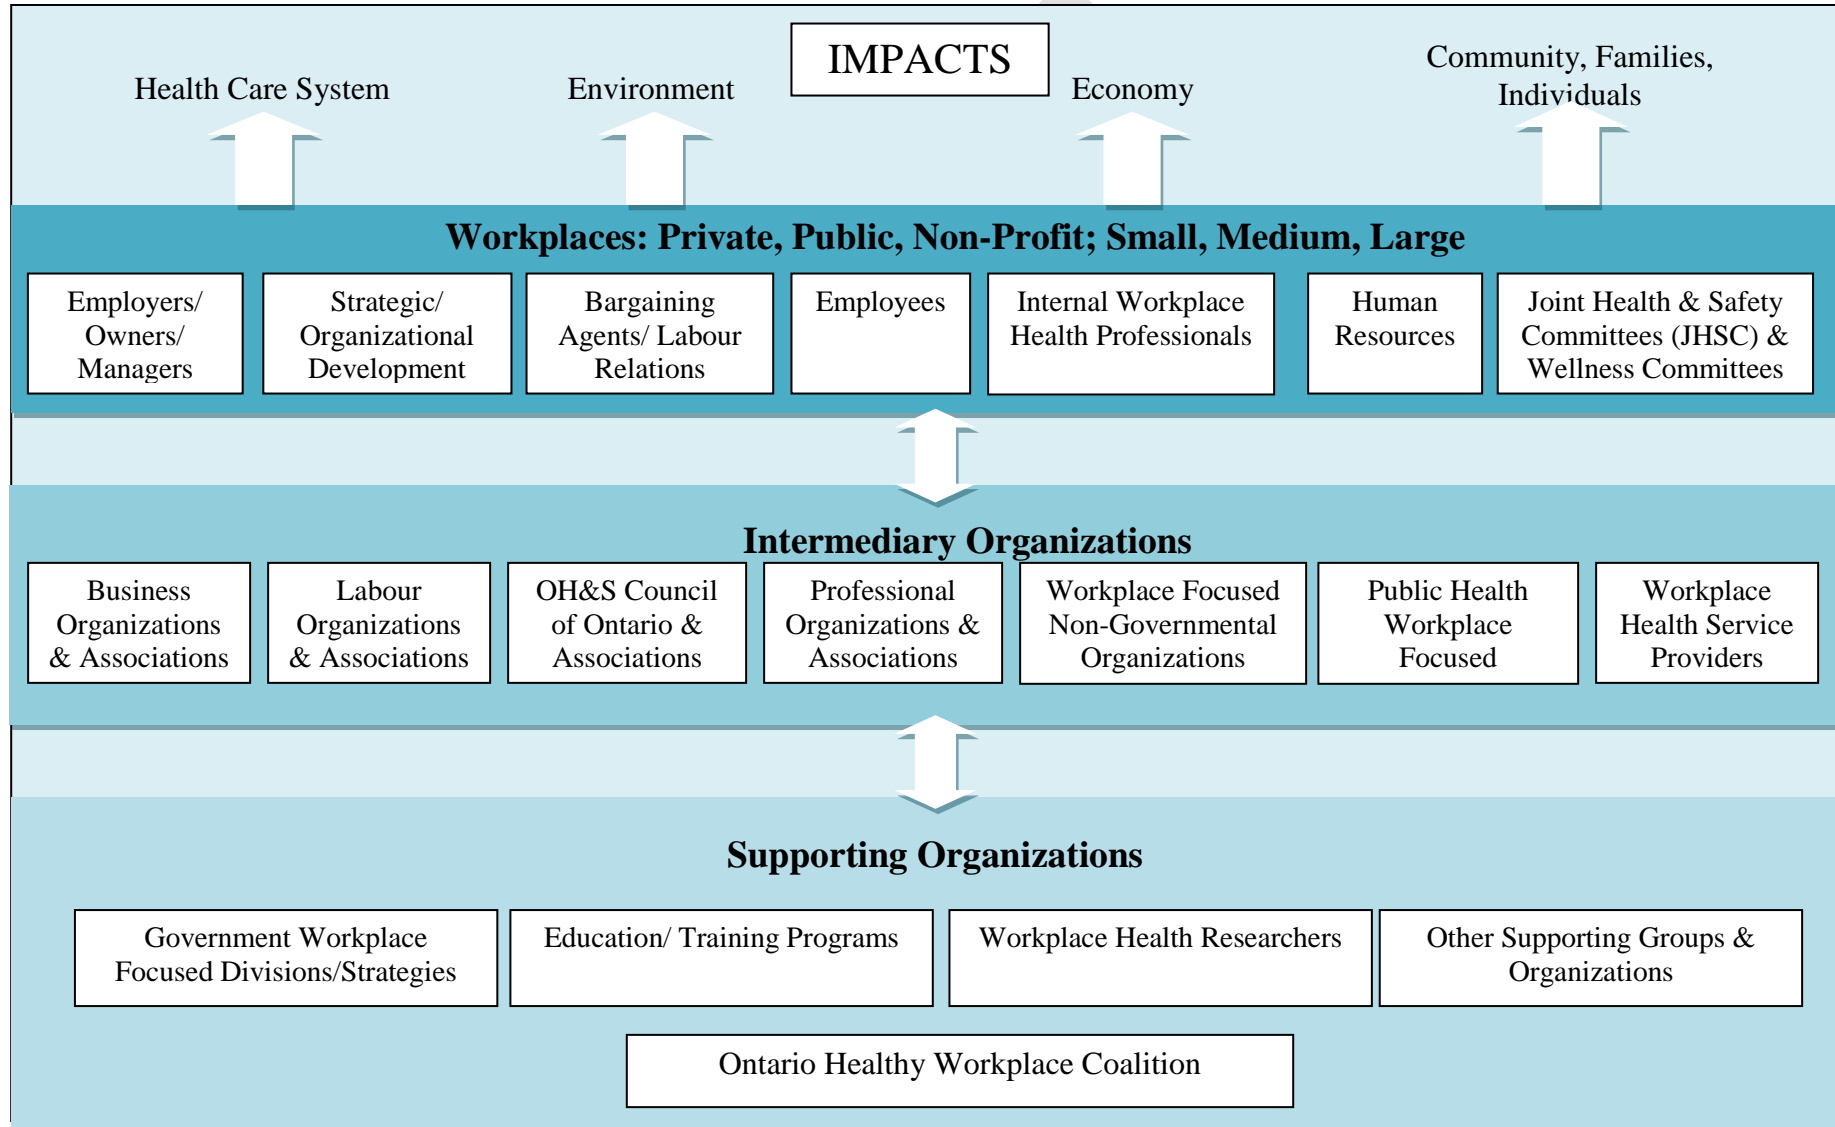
IMPACTS

Health Care System

Environment

Economy

Community, Families, Individuals

Workplaces: Private, Public, Non-Profit; Small, Medium, Large

Employers/ Owners/ Managers

Strategic/ Organizational Development

Bargaining Agents/ Labour Relations

Employees

Internal Workplace Health Professionals

Human Resources

Joint Health & Safety Committees (JHSC) & Wellness Committees

Intermediary Organizations

Business Organizations & Associations

Labour Organizations & Associations

OH&S Council of Ontario & Associations

Professional Organizations & Associations

Workplace Focused Non-Governmental Organizations

Public Health Workplace Focused

Workplace Health Service Providers

Supporting Organizations

Government Workplace Focused Divisions/Strategies

Education/ Training Programs

Workplace Health Researchers

Other Supporting Groups & Organizations

Ontario Healthy Workplace Coalition